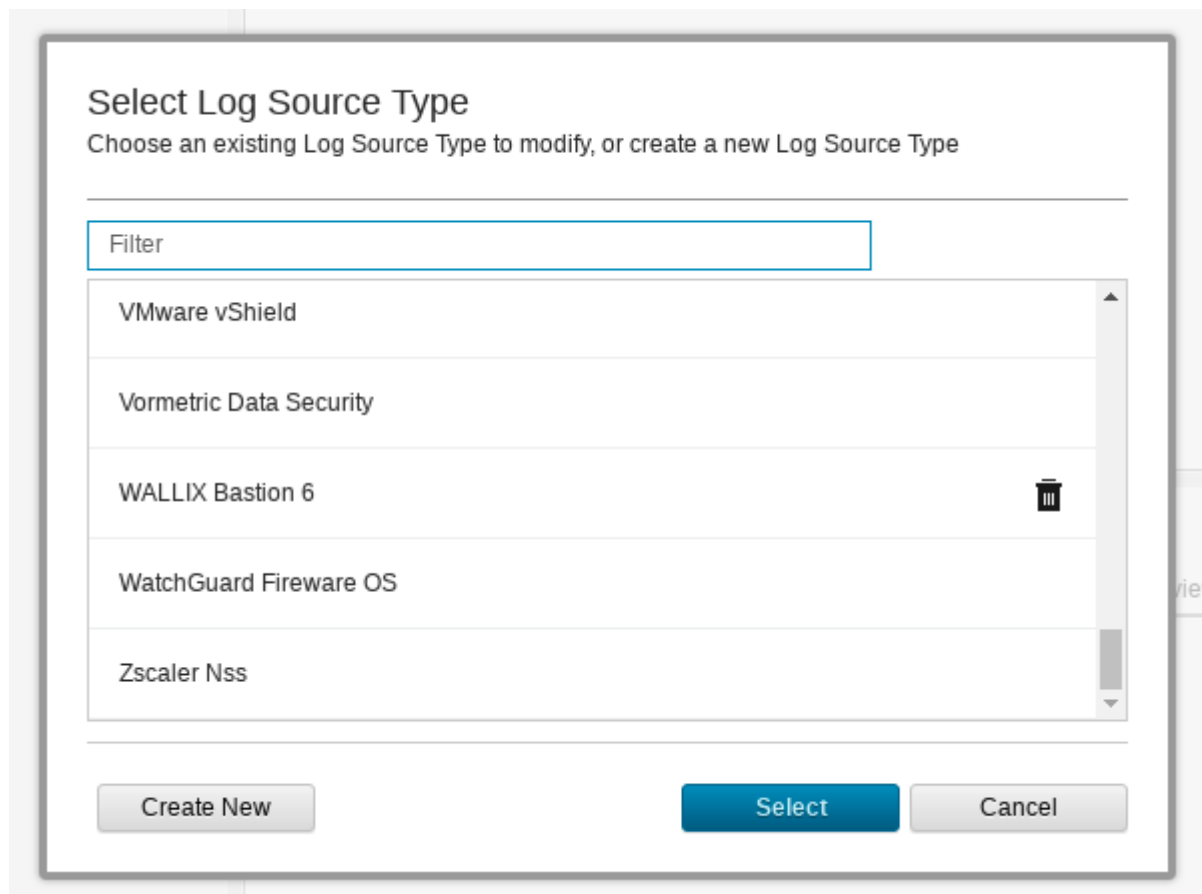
Select Log Source Type
Choose an existing Log Source Type to modify, or create a new Log Source Type

Filter

VMware vShield

Vormetric Data Security

WALLIX Bastion 6

WatchGuard Fireware OS

Zscaler Nss

vie

Create New

Select

Cancel